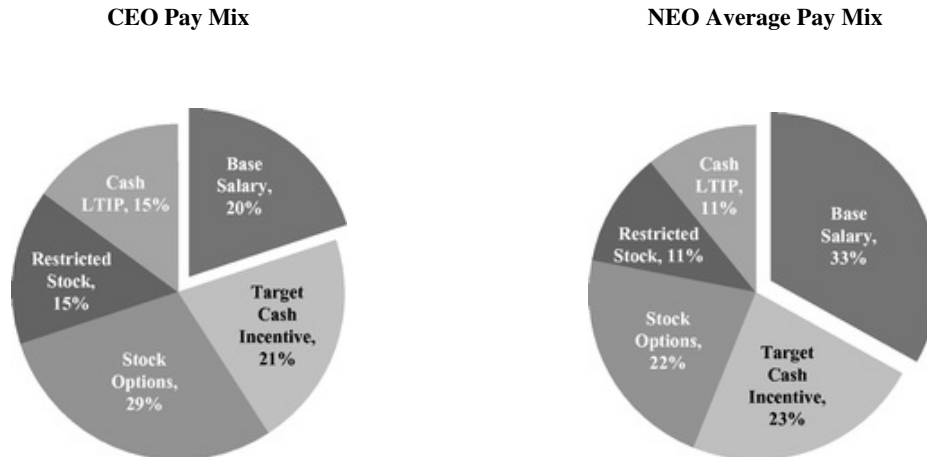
CEO Pay Mix

Base Salary, 20%

Target Cash Incentive, 21%

Stock Options, 29%

Restricted Stock, 15%

Cash LTIP, 15%

NEO Average Pay Mix

Base Salary, 33%

Target Cash Incentive, 23%

Stock Options, 22%

Restricted Stock, 11%

Cash LTIP, 11%